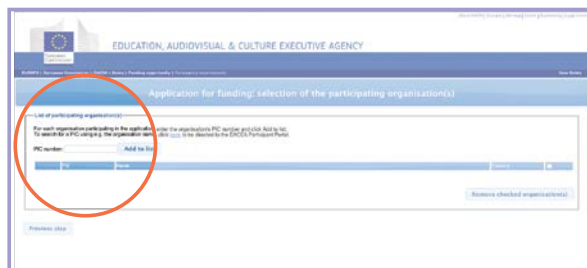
EDUCATION, AUDIOVISUAL & CULTURE EXECUTIVE AGENCY

Application for funding: selection of the participating organisation(s)

List of participating organisation(s)

For each organisation participating in the application, enter the organisation's PIC number and click Add to list.
To search for a PIC using e.g. the organisation name, click here to be directed to the EACEA Participant Portal.

PIC number:

Add to list

| PIC | Name | Country |
|---|---|---|

Remove checked organisation(s)

Previous step